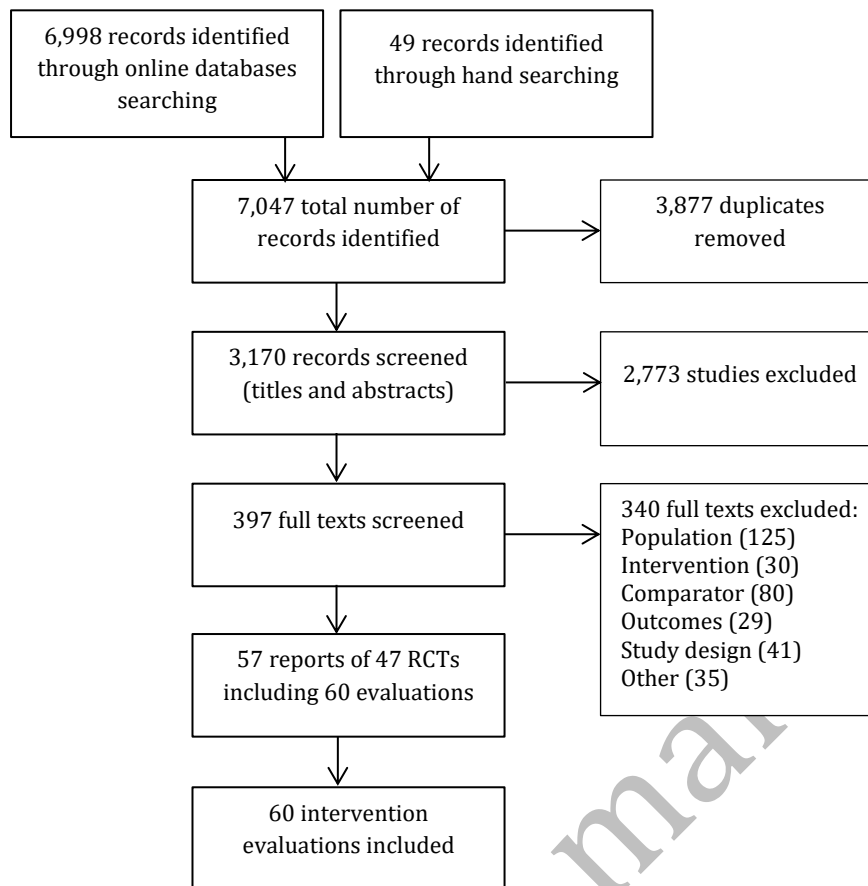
6,998 records identified through online databases searching

49 records identified through hand searching

7,047 total number of records identified

3,877 duplicates removed

3,170 records screened (titles and abstracts)

2,773 studies excluded

397 full texts screened

340 full texts excluded:
Population (125)
Intervention (30)
Comparator (80)
Outcomes (29)
Study design (41)
Other (35)

57 reports of 47 RCTs including 60 evaluations

60 intervention evaluations included

ma